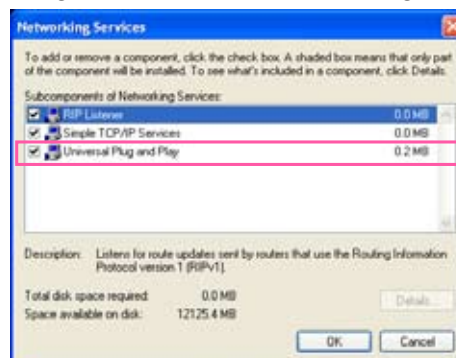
Networking Services

To add or remove a component, click the check box. A shaded box means that only part of the component will be installed. To see what's included in a component, click Details.

Subcomponents of Networking Services:

| | | |
|---|---|---|
| ☑ | RIP Listener | 0.0 MB |
| ☑ | Simple TCP/IP Services | 0.0 MB |
| ☑ | Universal Plug and Play | 0.2 MB |

Description: Listens for route updates sent by routers that use the Routing Information Protocol version 1 (RIPv1).

Total disk space required: 0.0 MB
Space available on disk: 12125.4 MB

Details...

OK
Cancel